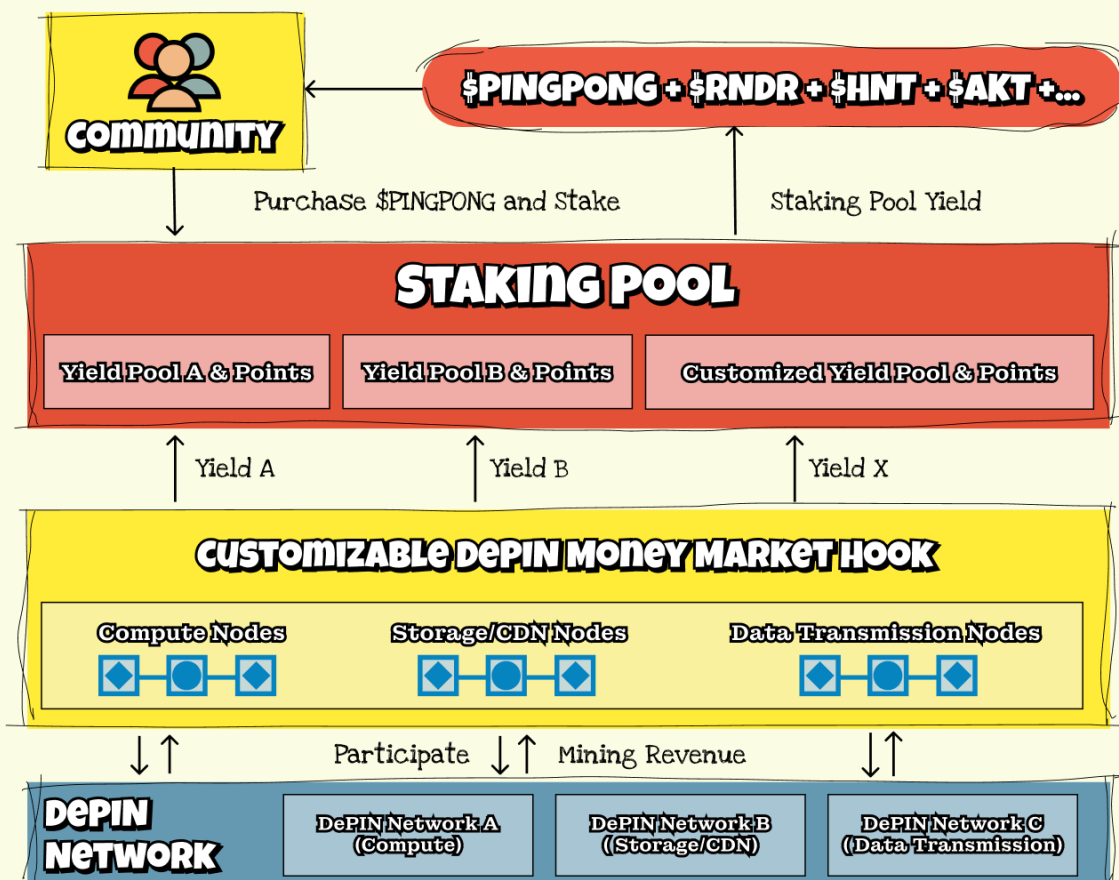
Community

$PINGPONG + $RNDR + $HNT + $AKT +...

Purchase $PINGPONG and Stake

Staking Pool Yield

Staking Pool

Yield Pool A & Points

Yield Pool B & Points

Customized Yield Pool & Points

Yield A

Yield B

Yield X

Customizable DePIN Money Market Hook

Compute Nodes

Storage/CDN Nodes

Data Transmission Nodes

Participate

Mining Revenue

DePIN Network

DePIN Network A (Compute)

DePIN Network B ( Storage/CDN)

DePIN Network C ( Data Transmission)